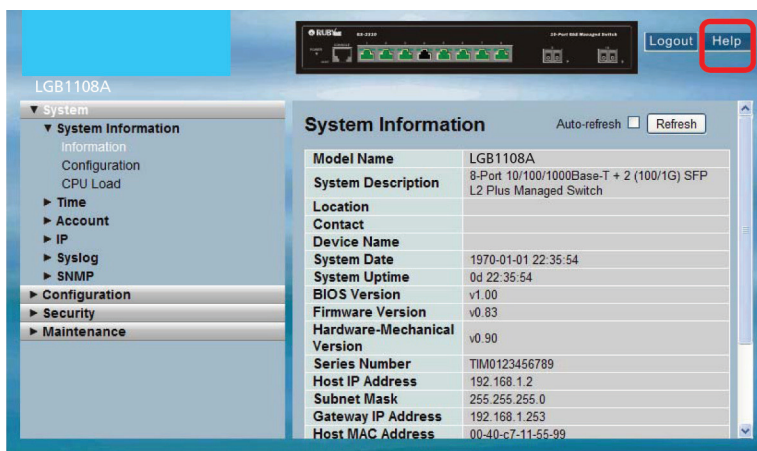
Logout Help

LGB1108A

▼ System
▼ System Information
Information
Configuration
CPU Load
► Time
► Account
► IP
► Syslog
► SNMP
► Configuration
► Security
► Maintenance

System Information

Auto-refresh ☐ Refresh

| | |
|---|---|
| Model Name | LGB1108A |
| System Description | 8-Port 10/100/1000Base-T + 2 (100/1G) SFP L2 Plus Managed Switch |
| Location | |
| Contact | |
| Device Name | |
| System Date | 1970-01-01 22:35:54 |
| System Uptime | 0d 22:35:54 |
| BIOS Version | v1.00 |
| Firmware Version | v0.83 |
| Hardware-Mechanical Version | v0.90 |
| Series Number | TIM0123456789 |
| Host IP Address | 192.168.1.2 |
| Subnet Mask | 255.255.255.0 |
| Gateway IP Address | 192.168.1.253 |
| Host MAC Address | 00-40-c7-11-55-99 |